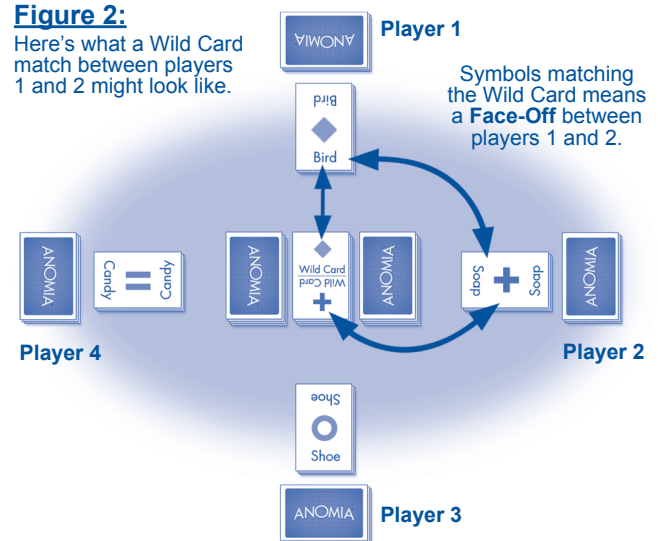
Figure 2:

Here's what a Wild Card match between players 1 and 2 might look like.

ANOMIA

Player 1

Symbols matching the Wild Card means a **Face-Off** between players 1 and 2.

Bird

Bird

ANOMIA

Candy

Candy

ANOMIA

Wild Card

Wild Card

ANOMIA

Soap

Soap

ANOMIA

Player 4

Player 2

Shoe

Shoe

ANOMIA

Player 3